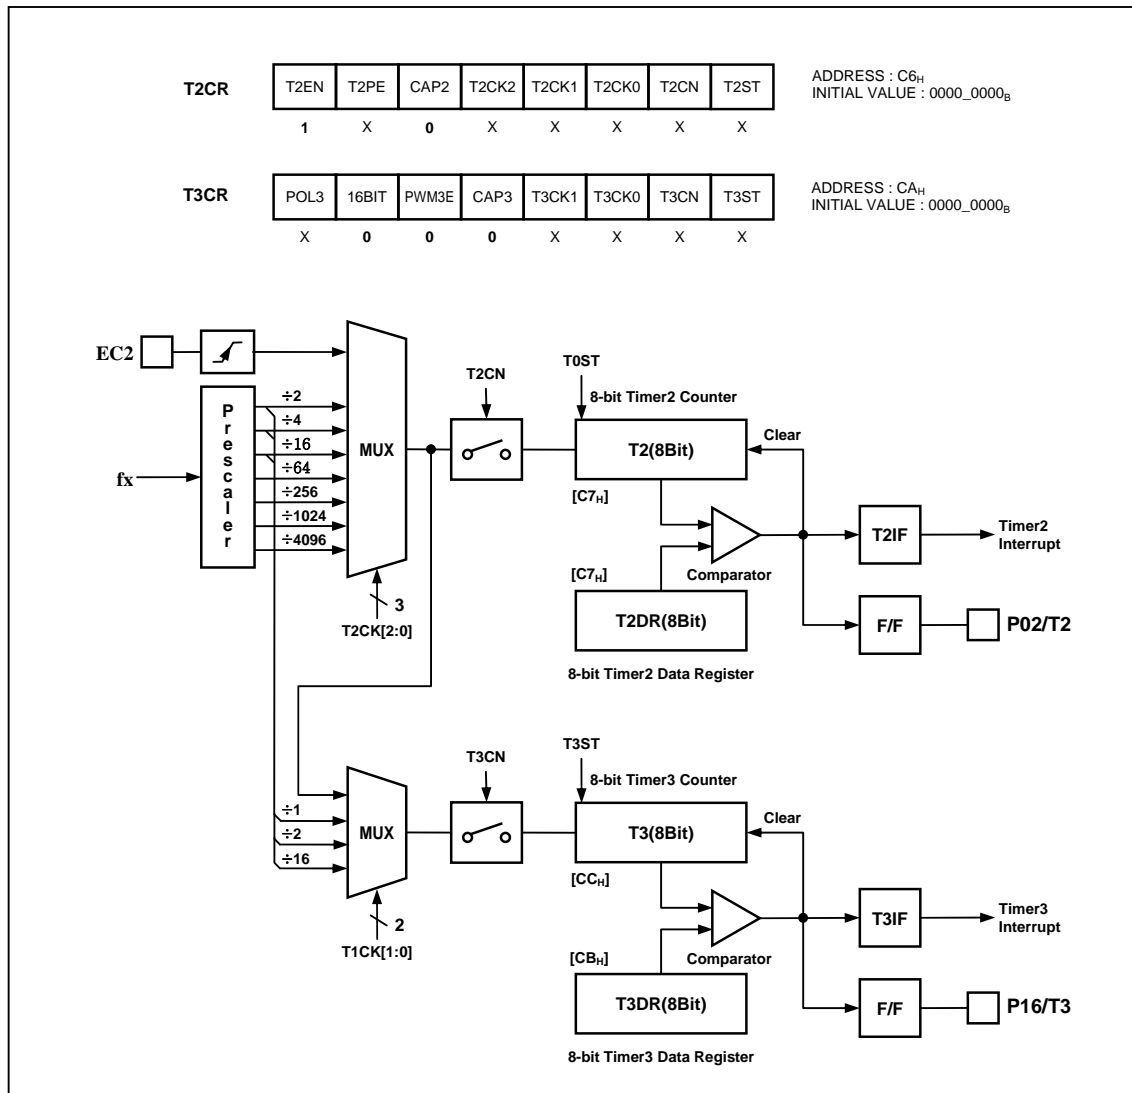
| T2CR | T2EN | T2PE | CAP2 | T2CK2 | T2CK1 | T2CK0 | T2CN | T2ST |
|---|---|---|---|---|---|---|---|---|
| | 1 | X | 0 | X | X | X | X | X |

ADDRESS : $C6_H$
INITIAL VALUE : $0000\_0000_B$

| T3CR | POL3 | 16BIT | PWM3E | CAP3 | T3CK1 | T3CK0 | T3CN | T3ST |
|---|---|---|---|---|---|---|---|---|
| | X | 0 | 0 | 0 | X | X | X | X |

ADDRESS : $CA_H$
INITIAL VALUE : $0000\_0000_B$

EC2

P r e s c a l e r

fx

÷2
÷4
÷16
÷64
÷256
÷1024
÷4096

MUX

3
T2CK[2:0]

T2CN

T0ST
8-bit Timer2 Counter

T2(8Bit)

Clear

$[C7_H]$

$[C7_H]$

Comparator

T2DR(8Bit)

8-bit Timer2 Data Register

T2IF

Timer2 Interrupt

F/F

P02/T2

÷1
÷2
÷16

MUX

2
T1CK[1:0]

T3CN

T3ST
8-bit Timer3 Counter

T3(8Bit)

Clear

$[CC_H]$

$[CB_H]$

Comparator

T3DR(8Bit)

8-bit Timer3 Data Register

T3IF

Timer3 Interrupt

F/F

P16/T3